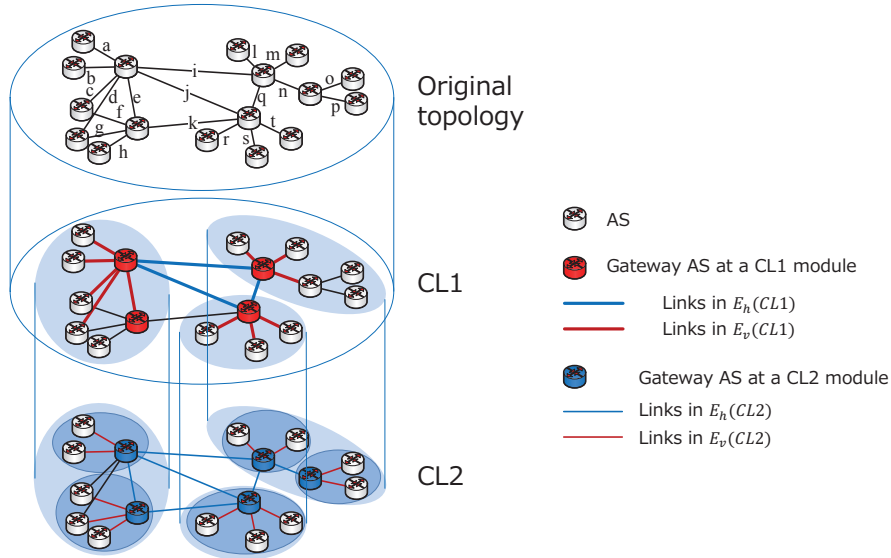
a
b
c
d
e
f
g
h
i
j
k
l
m
n
o
p
q
r
s
t

Original topology

CL1

CL2

AS

Gateway AS at a CL1 module

Links in $E_h(CL1)$

Links in $E_v(CL1)$

Gateway AS at a CL2 module

Links in $E_h(CL2)$

Links in $E_v(CL2)$